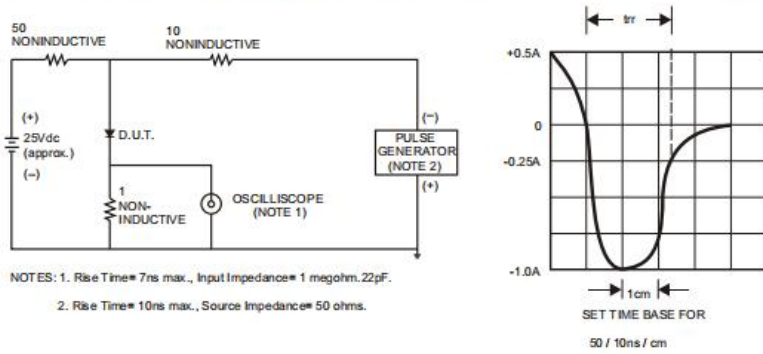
50
NONINDUCTIVE

10
NONINDUCTIVE

(+)
25Vdc
(approx.)
(–)

D.U.T.

1
NON-
INDUCTIVE

OSCILLISCOPE
(NOTE 1)

(–)
PULSE
GENERATOR
(NOTE 2)
(+)

trr

+0.5A

0

-0.25A

-1.0A

1cm

SET TIME BASE FOR

50 / 10ns / cm

NOTES: 1. Rise Time= 7ns max., Input Impedance= 1 megohm. 22pF.

2. Rise Time= 10ns max., Source Impedance= 50 ohms.